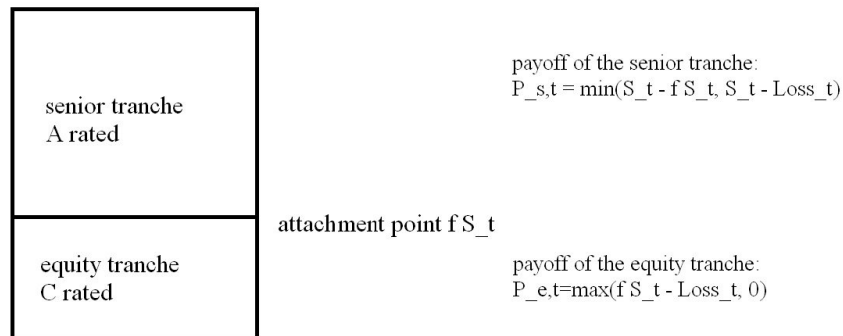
senior tranche
A rated

payoff of the senior tranche:
P_s,t = min(S_t - f S_t, S_t - Loss_t)

attachment point f S_t

equity tranche
C rated

payoff of the equity tranche:
P_e,t=max(f S_t - Loss_t, 0)